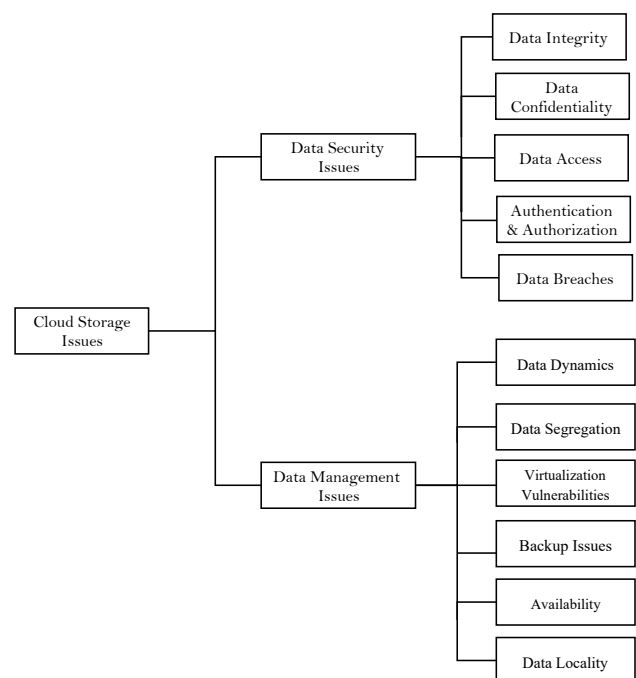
Cloud Storage Issues

Data Security Issues

Data Integrity

Data Confidentiality

Data Access

Authentication & Authorization

Data Breaches

Data Management Issues

Data Dynamics

Data Segregation

Virtualization Vulnerabilities

Backup Issues

Availability

Data Locality